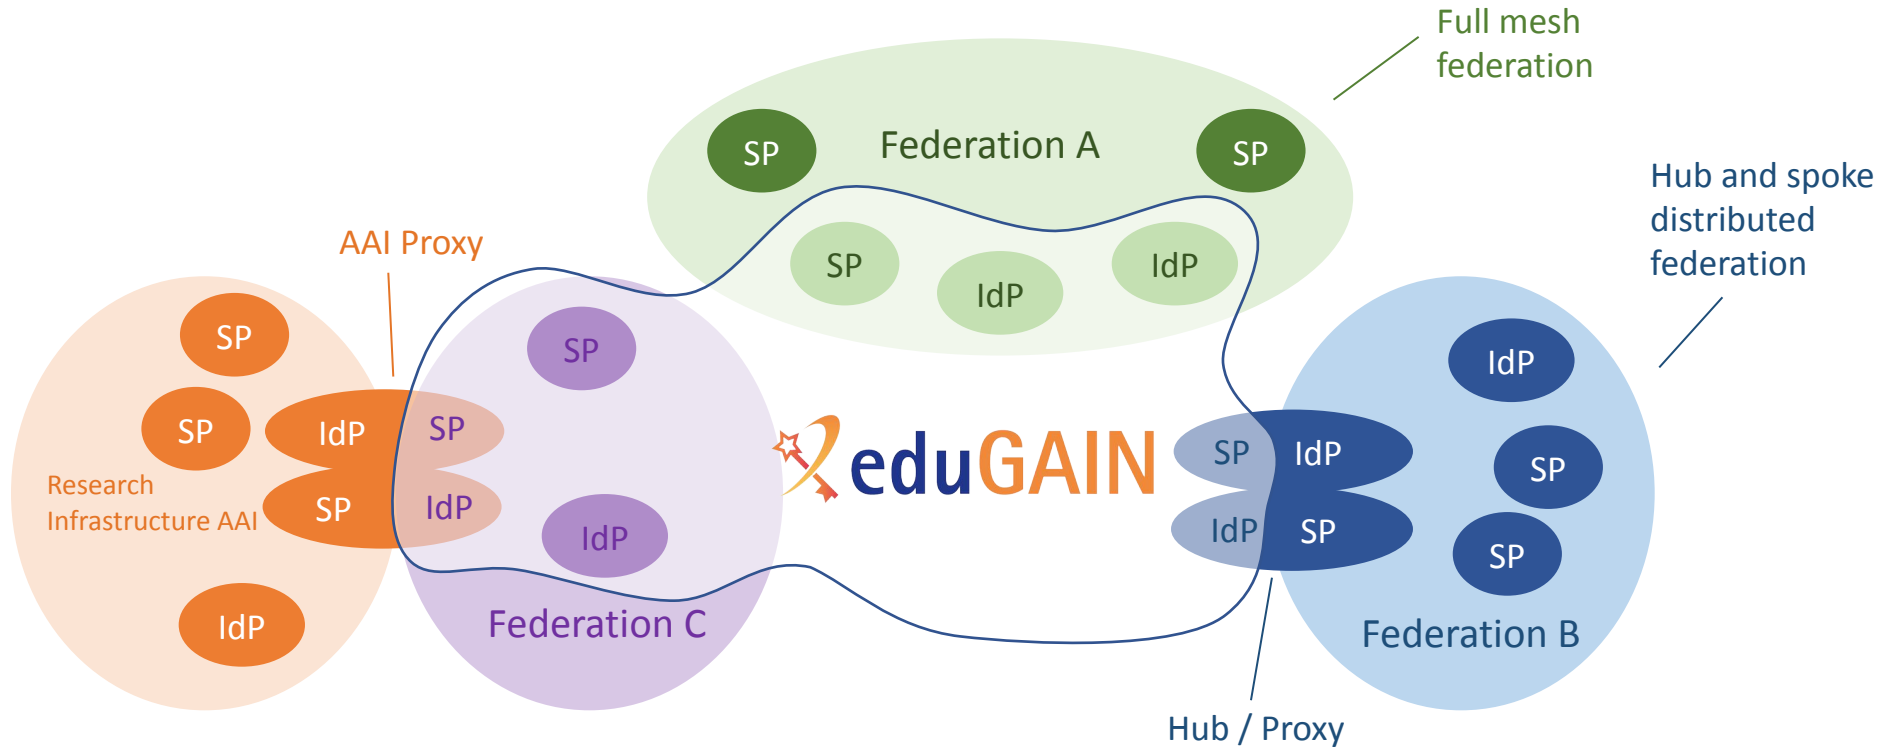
Full mesh federation

SP

Federation A

SP

SP

IdP

IdP

Hub and spoke distributed federation

AAI Proxy

SP

SP

SP

IdP

SP

Research Infrastructure AAI

SP

IdP

IdP

eduGAIN

SP

IdP

IdP

SP

IdP

SP

SP

IdP

Federation C

Federation B

Hub / Proxy